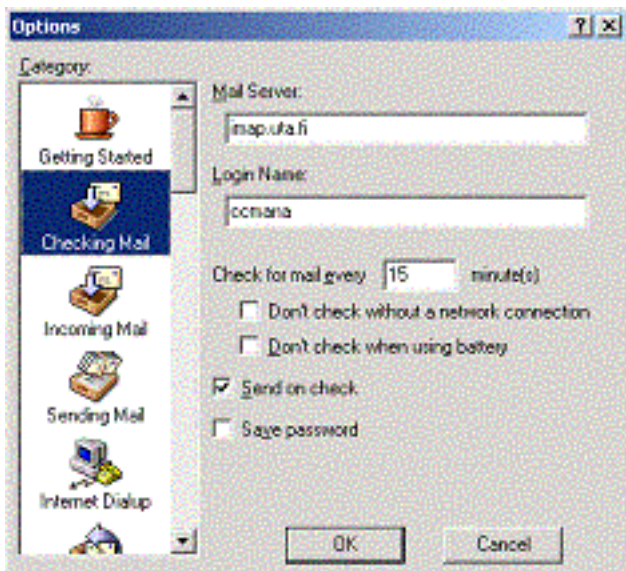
Options
?
x
Category:
Getting Started
Checking Mail
Incoming Mail
Sending Mail
Internet Dialup
Mail Server:
imap.uta.fi
Login Name:
ccmana
Check for mail every 15 minute(s)
Don't check without a network connection
Don't check when using battery
Send on check
Save password
OK
Cancel